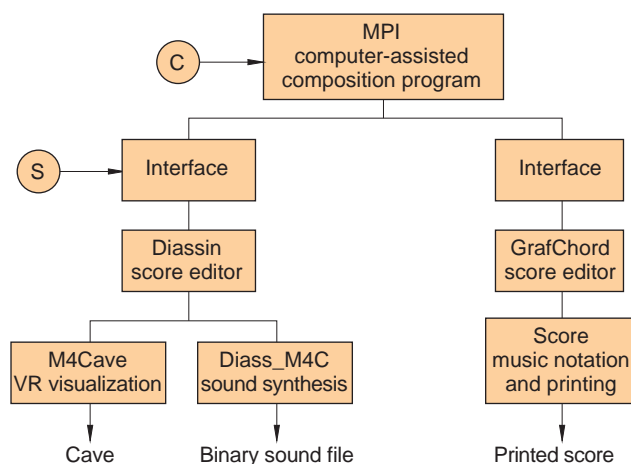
C

MPI
computer-assisted
composition program

S

Interface

Interface

Diassin
score editor

GrafChord
score editor

M4Cave
VR visualization

Diass_M4C
sound synthesis

Score
music notation
and printing

Cave

Binary sound file

Printed score